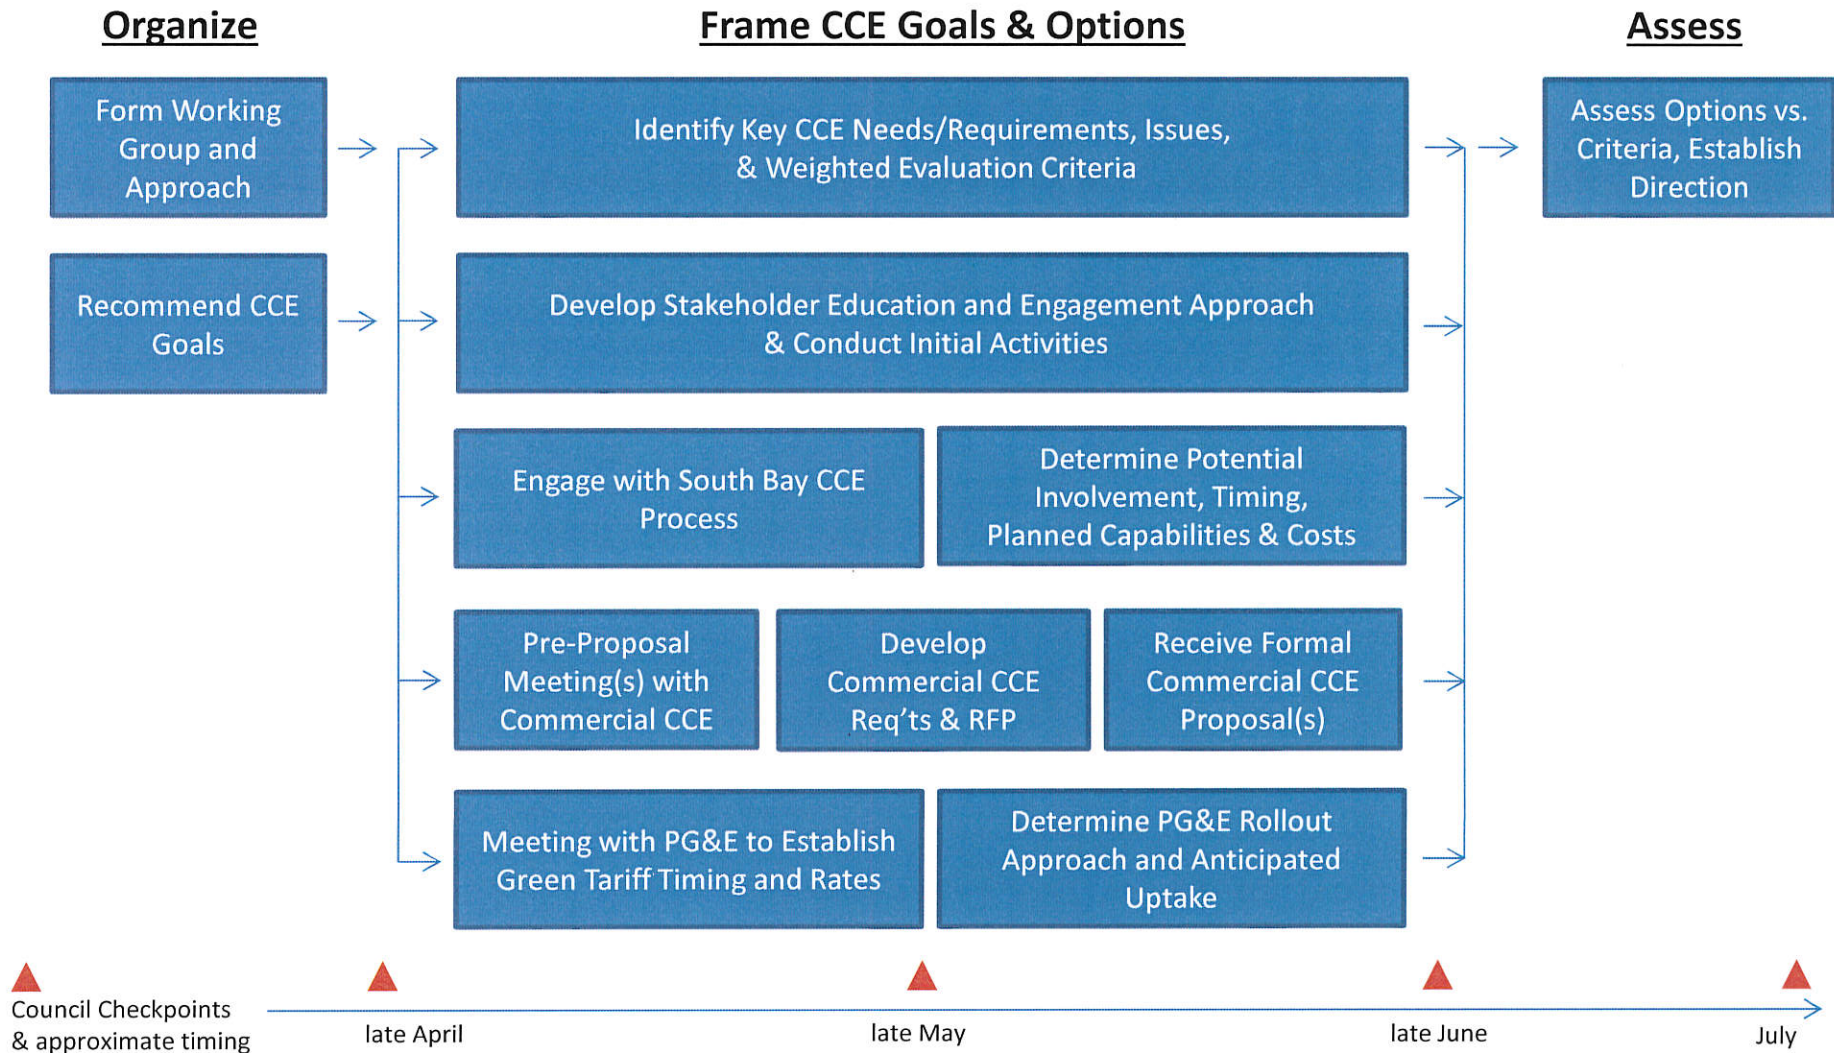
Organize

Frame CCE Goals & Options

Assess

Form Working Group and Approach

Recommend CCE Goals

Identify Key CCE Needs/Requirements, Issues, & Weighted Evaluation Criteria

Develop Stakeholder Education and Engagement Approach & Conduct Initial Activities

Engage with South Bay CCE Process

Determine Potential Involvement, Timing, Planned Capabilities & Costs

Pre-Proposal Meeting(s) with Commercial CCE

Develop Commercial CCE Req'ts & RFP

Receive Formal Commercial CCE Proposal(s)

Meeting with PG&E to Establish Green Tariff Timing and Rates

Determine PG&E Rollout Approach and Anticipated Uptake

Assess Options vs. Criteria, Establish Direction

Council Checkpoints & approximate timing

late April

late May

late June

July